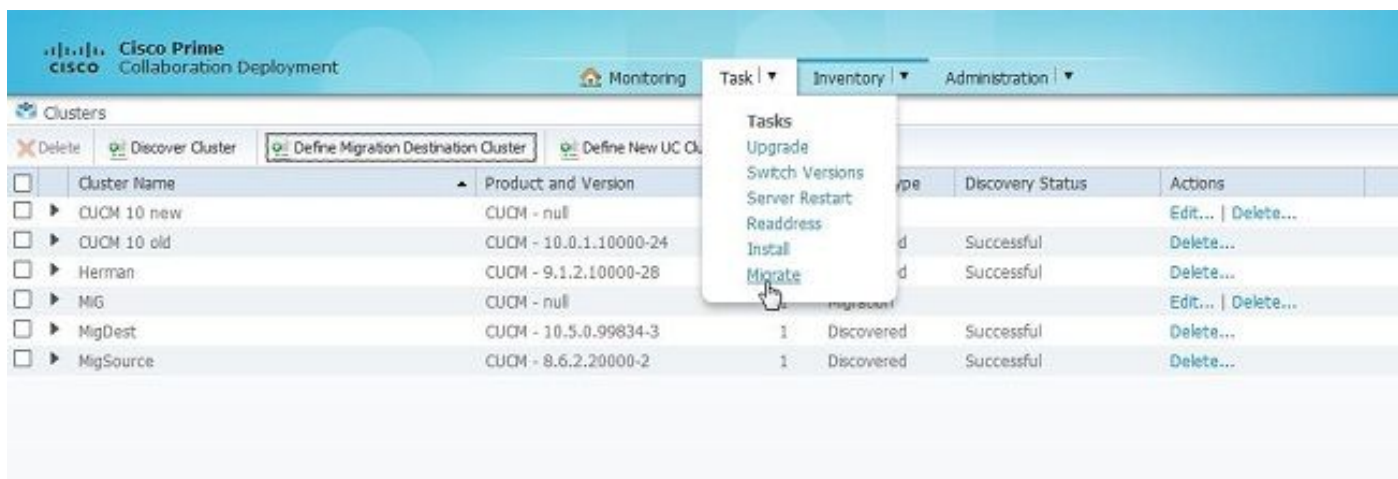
cisco Cisco Prime Collaboration Deployment

Monitoring | Task | Inventory | Administration

Clusters

Delete | Discover Cluster | Define Migration Destination Cluster | Define New UC Cl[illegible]

Tasks
Upgrade
Switch Versions
Server Restart
Readdress
Install
Migrate

| Cluster Name | Product and Version | | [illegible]ype | Discovery Status | Actions |
|---|---|---|---|---|---|
| CUCM 10 new | CUCM - null | | | | Edit... \| Delete... |
| CUCM 10 old | CUCM - 10.0.1.10000-24 | | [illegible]d | Successful | Delete... |
| Herman | CUCM - 9.1.2.10000-28 | | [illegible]d | Successful | Delete... |
| MiG | CUCM - null | | Migration | | Edit... \| Delete... |
| MigDest | CUCM - 10.5.0.99834-3 | 1 | Discovered | Successful | Delete... |
| MigSource | CUCM - 8.6.2.20000-2 | 1 | Discovered | Successful | Delete... |